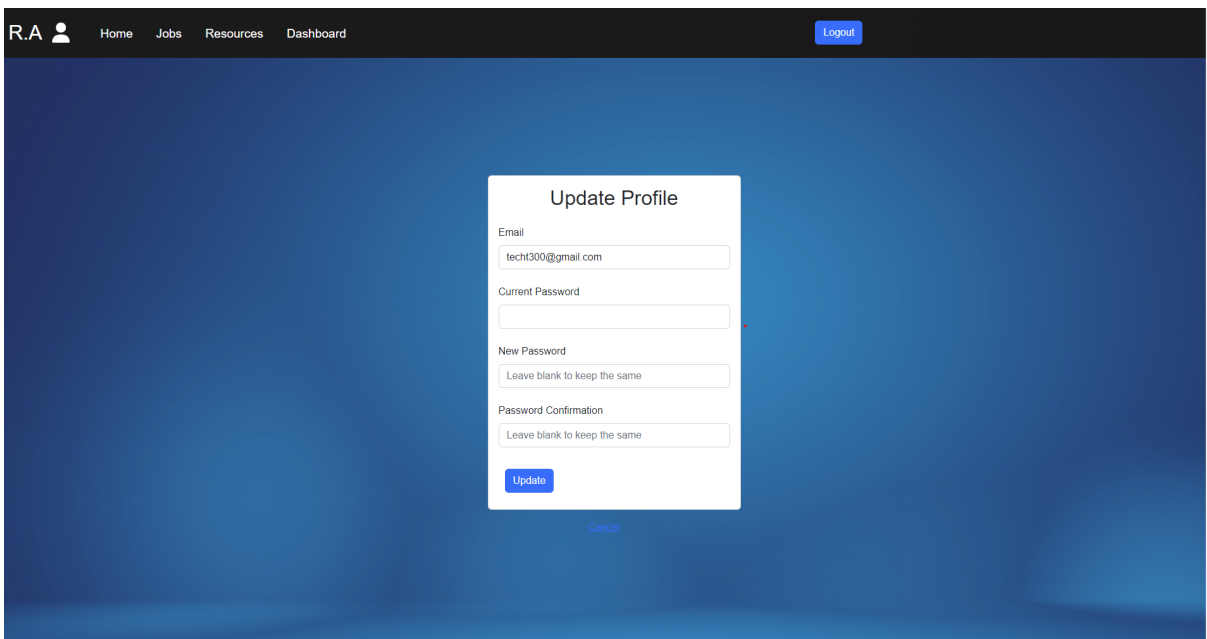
R.A Home Jobs Resources Dashboard

Logout

Update Profile

Email

techt300@gmail.com

Current Password

New Password

Leave blank to keep the same

Password Confirmation

Leave blank to keep the same

Update

Cancel